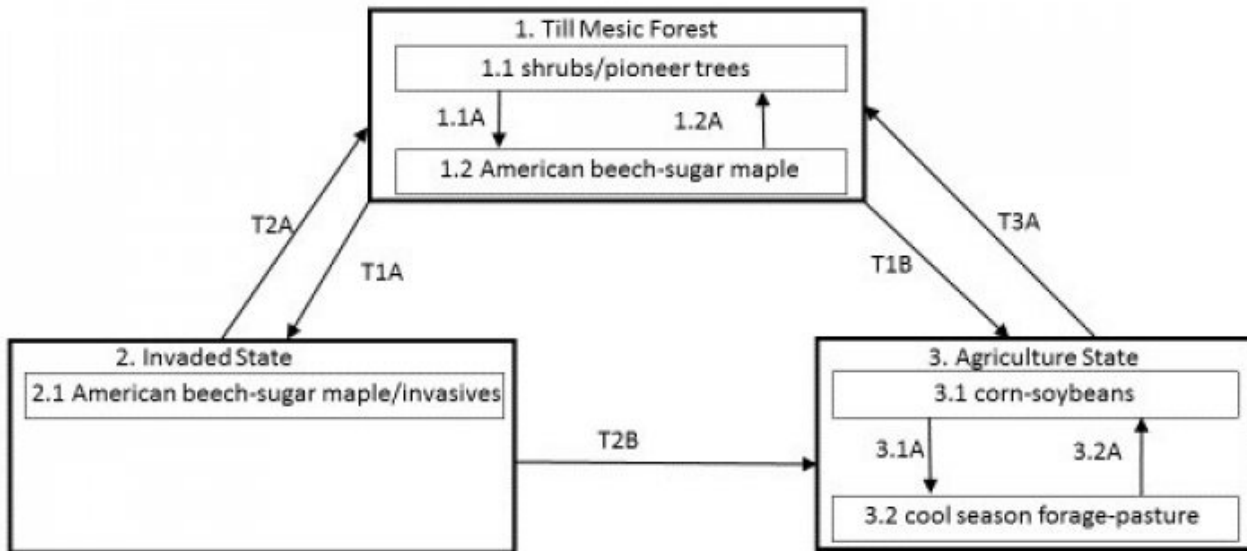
1. Till Mesic Forest
1.1 shrubs/pioneer trees
1.1A
1.2A
1.2 American beech-sugar maple

T2A
T1A
T1B
T3A

2. Invaded State
2.1 American beech-sugar maple/invasives

T2B

3. Agriculture State
3.1 corn-soybeans
3.1A
3.2A
3.2 cool season forage-pasture